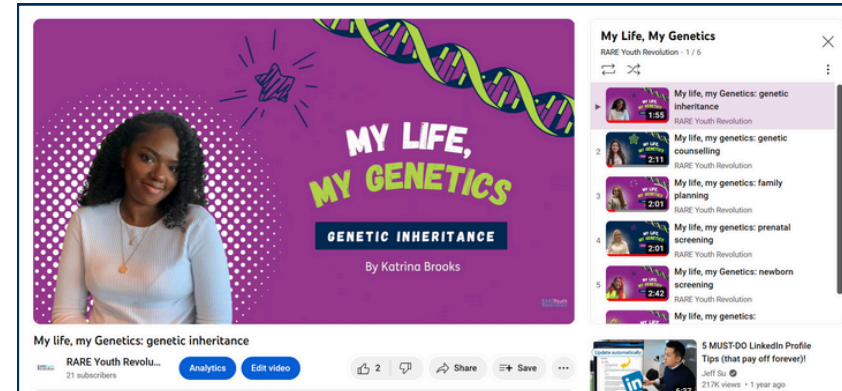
MY LIFE, MY GENETICS

GENETIC INHERITANCE

By Katrina Brooks

RARE Youth Revolution

My life, my Genetics: genetic inheritance

RARE Youth Revolu...
21 subscribers

Analytics

Edit video

2

Share

Save

My Life, My Genetics

RARE Youth Revolution - 1 / 6

My life, my Genetics: genetic inheritance
RARE Youth Revolution
1:55

2
My life, my genetics: genetic counselling
RARE Youth Revolution
2:11

3
My life, my genetics: family planning
RARE Youth Revolution
2:01

4
My life, my genetics: prenatal screening
RARE Youth Revolution
2:01

5
My life, my Genetics: newborn screening
RARE Youth Revolution
2:42

My life, my genetics:

5 MUST-DO LinkedIn Profile Tips (that pay off forever)!
Jeff Su
217K views • 1 year ago